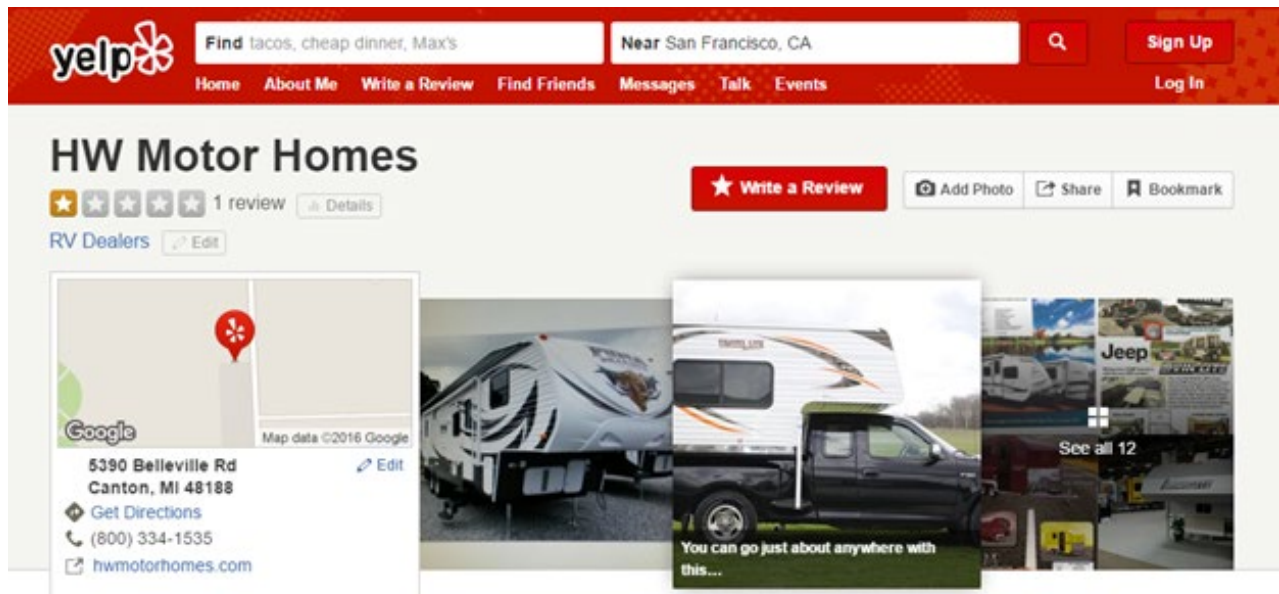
yelp

Find tacos, cheap dinner, Max's

Near San Francisco, CA

Sign Up

Home About Me Write a Review Find Friends Messages Talk Events

Log In

HW Motor Homes

1 review Details

RV Dealers Edit

Write a Review

Add Photo Share Bookmark

Google Map data ©2016 Google

5390 Belleville Rd
Canton, MI 48188

Edit

Get Directions

(800) 334-1535

hwmotorhomes.com

You can go just about anywhere with this....

Jeep

See all 12